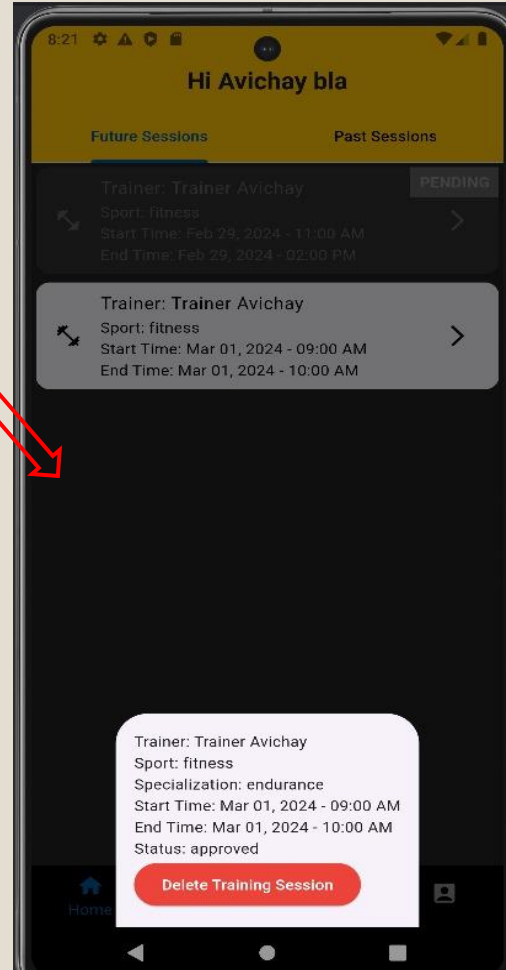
8:21

Hi Avichay bla

Future Sessions

Past Sessions

Trainer: Trainer Avichay
Sport: fitness
Start Time: Feb 29, 2024 - 11:00 AM
End Time: Feb 29, 2024 - 02:00 PM

PENDING

Trainer: Trainer Avichay
Sport: fitness
Start Time: Mar 01, 2024 - 09:00 AM
End Time: Mar 01, 2024 - 10:00 AM

Trainer: Trainer Avichay
Sport: fitness
Specialization: endurance
Start Time: Mar 01, 2024 - 09:00 AM
End Time: Mar 01, 2024 - 10:00 AM
Status: approved

Delete Training Session

Home